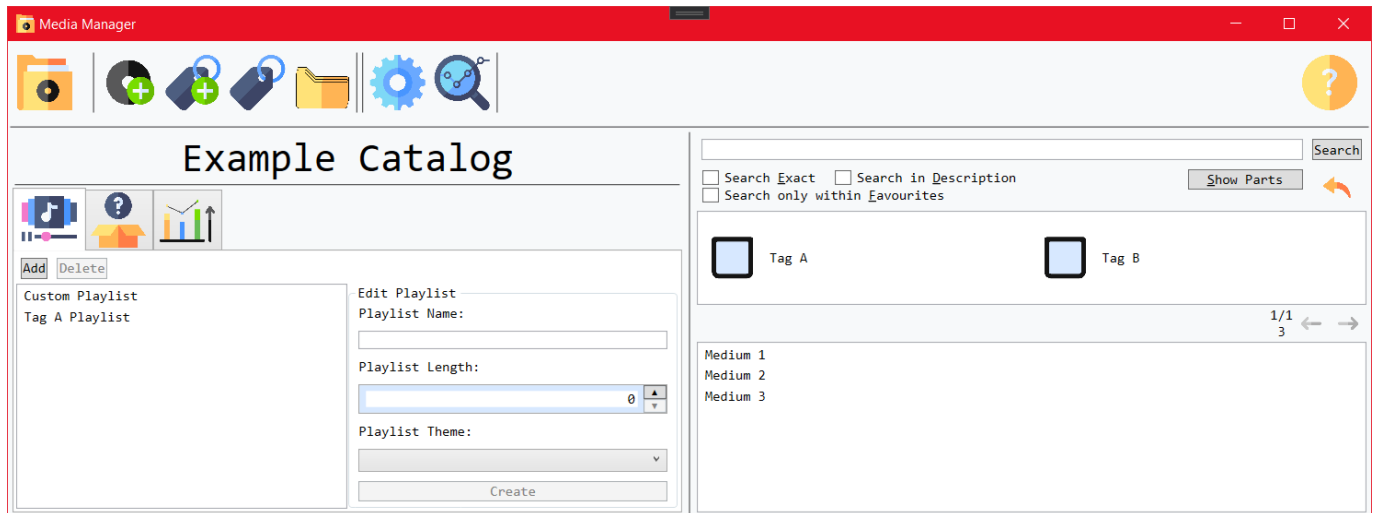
Media Manager

Example Catalog

Add Delete

Custom Playlist
Tag A Playlist

Edit Playlist
Playlist Name:

Playlist Length:
0

Playlist Theme:

Create

Search

Search Exact
Search in Description
Search only within Favourites

Show Parts

Tag A
Tag B

1/1
3

Medium 1
Medium 2
Medium 3